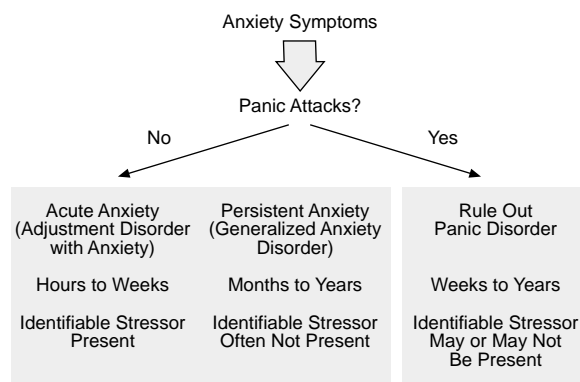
Anxiety Symptoms

Panic Attacks?

No

Yes

Acute Anxiety (Adjustment Disorder with Anxiety)

Hours to Weeks

Identifiable Stressor Present

Persistent Anxiety (Generalized Anxiety Disorder)

Months to Years

Identifiable Stressor Often Not Present

Rule Out Panic Disorder

Weeks to Years

Identifiable Stressor May or May Not Be Present